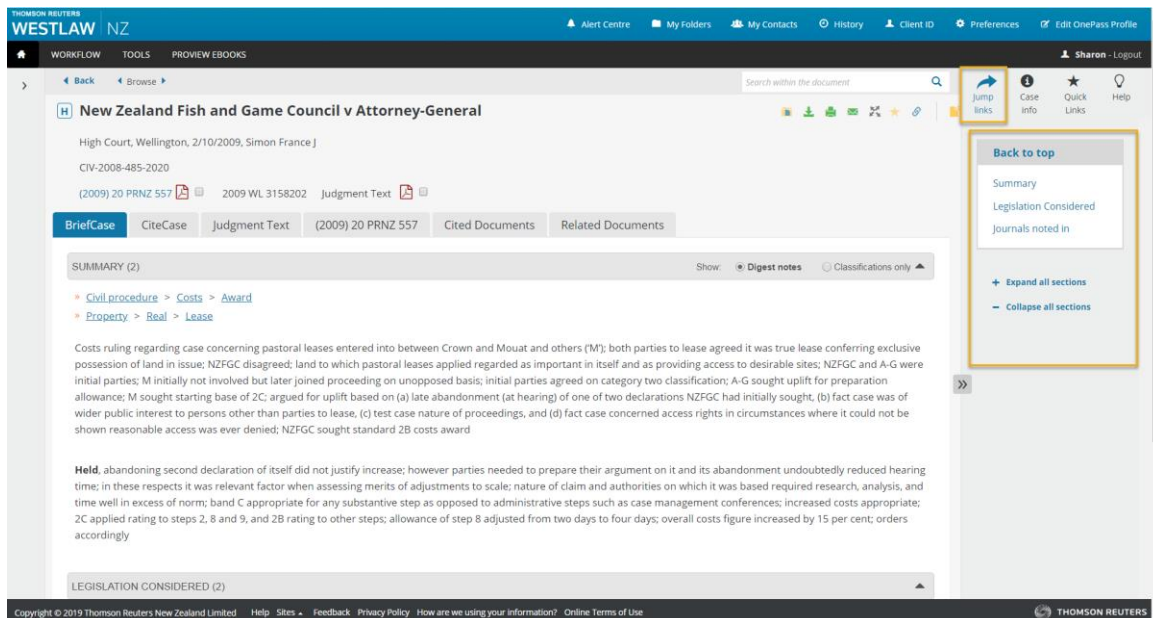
THOMSON REUTERS
WESTLAW NZ

Alert Centre  My Folders  My Contacts  History  Client ID  Preferences  Edit OnePass Profile

WORKFLOW  TOOLS  PROVIEW EBOOKS

Sharon - Logout

Back  Browse

Search within the document

Jump links  Case info  Quick Links  Help

H New Zealand Fish and Game Council v Attorney-General

High Court, Wellington, 2/10/2009, Simon France J

CIV-2008-485-2020

(2009) 20 PRNZ 557  2009 WL 3158202  Judgment Text

BriefCase  CiteCase  Judgment Text  (2009) 20 PRNZ 557  Cited Documents  Related Documents

SUMMARY (2)

Show: Digest notes  Classifications only

» Civil procedure > Costs > Award
» Property > Real > Lease

Costs ruling regarding case concerning pastoral leases entered into between Crown and Mouat and others ('M'); both parties to lease agreed it was true lease conferring exclusive possession of land in issue; NZFGC disagreed; land to which pastoral leases applied regarded as important in itself and as providing access to desirable sites; NZFGC and A-G were initial parties; M initially not involved but later joined proceeding on unopposed basis; initial parties agreed on category two classification; A-G sought uplift for preparation allowance; M sought starting base of 2C; argued for uplift based on (a) late abandonment (at hearing) of one of two declarations NZFGC had initially sought, (b) fact case was of wider public interest to persons other than parties to lease, (c) test case nature of proceedings, and (d) fact case concerned access rights in circumstances where it could not be shown reasonable access was ever denied; NZFGC sought standard 2B costs award

Held, abandoning second declaration of itself did not justify increase; however parties needed to prepare their argument on it and its abandonment undoubtedly reduced hearing time; in these respects it was relevant factor when assessing merits of adjustments to scale; nature of claim and authorities on which it was based required research, analysis, and time well in excess of norm; band C appropriate for any substantive step as opposed to administrative steps such as case management conferences; increased costs appropriate; 2C applied rating to steps 2, 8 and 9, and 2B rating to other steps; allowance of step 8 adjusted from two days to four days; overall costs figure increased by 15 per cent; orders accordingly

LEGISLATION CONSIDERED (2)

Back to top
Summary
Legislation Considered
Journals noted in

+ Expand all sections
− Collapse all sections

Copyright © 2019 Thomson Reuters New Zealand Limited  Help  Sites  Feedback  Privacy Policy  How are we using your information?  Online Terms of Use

THOMSON REUTERS